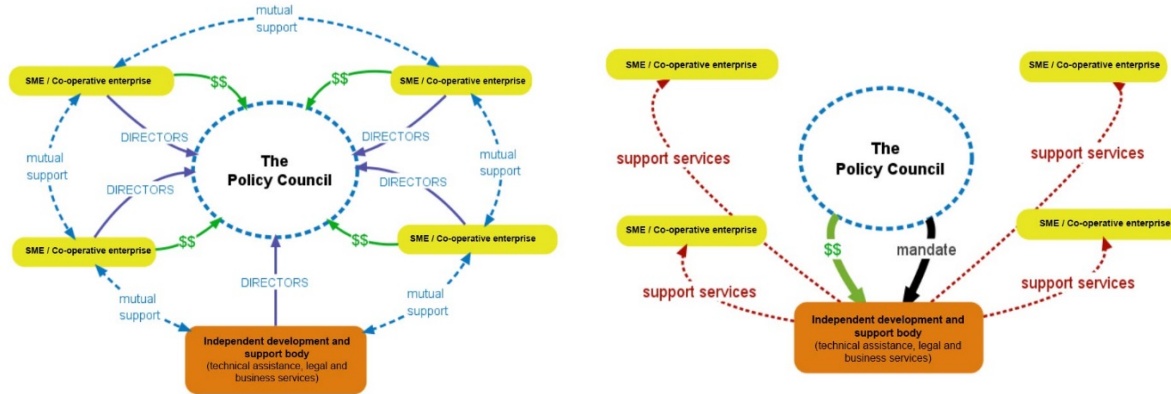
mutual support

SME / Co-operative enterprise

$$

$$

SME / Co-operative enterprise

DIRECTORS

DIRECTORS

mutual support

The Policy Council

mutual support

DIRECTORS

DIRECTORS

SME / Co-operative enterprise

$$

$$

SME / Co-operative enterprise

DIRECTORS

mutual support

mutual support

Independent development and support body (technical assistance, legal and business services)

SME / Co-operative enterprise

SME / Co-operative enterprise

support services

The Policy Council

support services

SME / Co-operative enterprise

SME / Co-operative enterprise

$$

mandate

support services

support services

Independent development and support body (technical assistance, legal and business services)